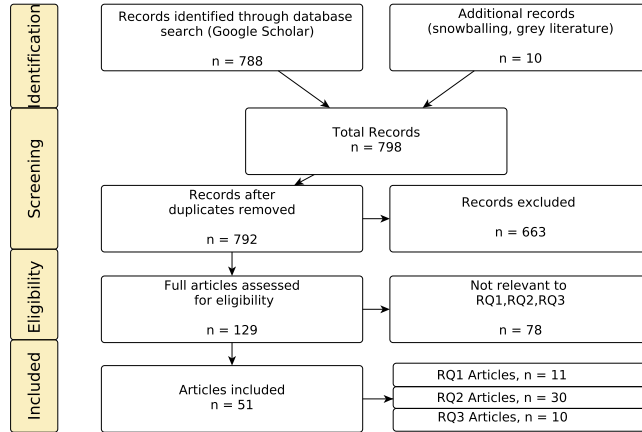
Identification

Records identified through database search (Google Scholar)

n = 788

Additional records (snowballing, grey literature)

n = 10

Screening

Total Records
n = 798

Records after duplicates removed

n = 792

Records excluded

n = 663

Eligibility

Full articles assessed for eligibility

n = 129

Not relevant to RQ1,RQ2,RQ3

n = 78

Included

Articles included
n = 51

RQ1 Articles, n = 11

RQ2 Articles, n = 30

RQ3 Articles, n = 10